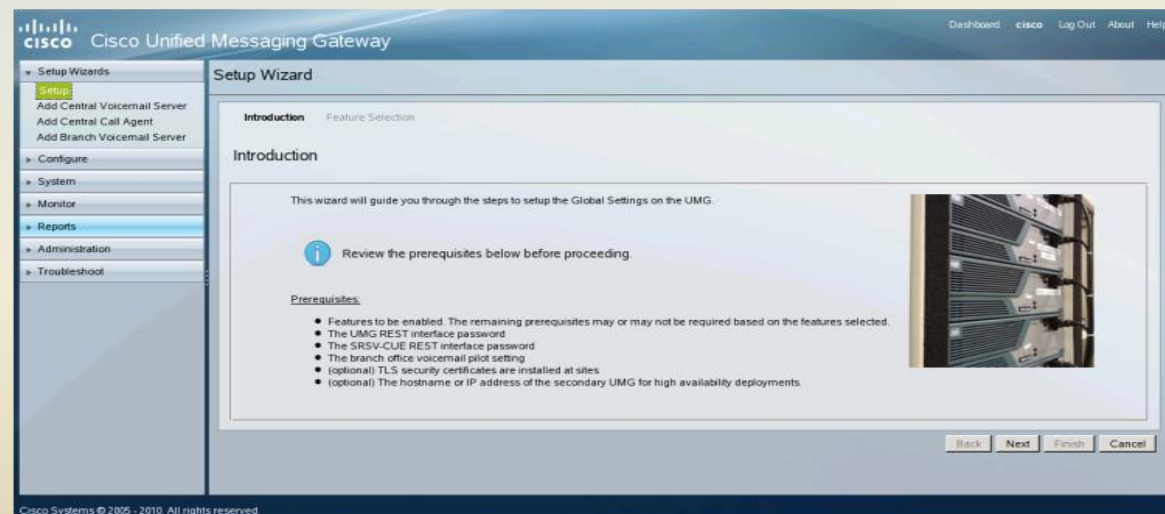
cisco Cisco Unified Messaging Gateway

Dashboard cisco Log Out About Help

Setup Wizards
Setup
Add Central Voicemail Server
Add Central Call Agent
Add Branch Voicemail Server
Configure
System
Monitor
Reports
Administration
Troubleshoot

Setup Wizard

Introduction Feature Selection

Introduction

This wizard will guide you through the steps to setup the Global Settings on the UMG.

Review the prerequisites below before proceeding.

Prerequisites:

- Features to be enabled. The remaining prerequisites may or may not be required based on the features selected.
- The UMG REST interface password
- The SRSV-CUE REST interface password
- The branch office voicemail pilot setting
- (optional) TLS security certificates are installed at sites
- (optional) The hostname or IP address of the secondary UMG for high availability deployments.

Back Next Finish Cancel

Cisco Systems © 2005 - 2010. All rights reserved.